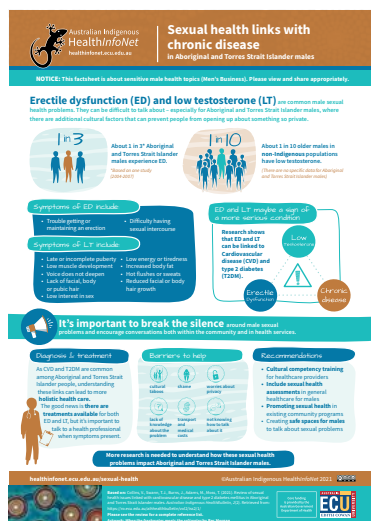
Australian Indigenous HealthInfoNet
healthinfonet.ecu.edu.au

Sexual health links with chronic disease
in Aboriginal and Torres Strait Islander males

NOTICE: This factsheet is about sensitive male health topics (Men's Business). Please view and share appropriately.

Erectile dysfunction (ED) and low testosterone (LT) are common male sexual health problems. They can be difficult to talk about – especially for Aboriginal and Torres Strait Islander males, where there are additional cultural factors that can prevent people from opening up about something so private.

1 in 3
About 1 in 3* Aboriginal and Torres Strait Islander males experience ED.
*Based on one study (2004-2007)

1 in 10
About 1 in 10 older males in non-Indigenous populations have low testosterone.
(There are no specific data for Aboriginal and Torres Strait Islander males)

Symptoms of ED include
• Trouble getting or maintaining an erection
• Difficulty having sexual intercourse

Symptoms of LT include
• Late or incomplete puberty
• Low muscle development
• Voice does not deepen
• Lack of facial, body or pubic hair
• Low interest in sex
• Low energy or tiredness
• Increased body fat
• Hot flushes or sweats
• Reduced facial or body hair growth

ED and LT may be a sign of a more serious condition
Research shows that ED and LT can be linked to Cardiovascular disease (CVD) and type 2 diabetes (T2DM).
Low Testosterone
Erectile Dysfunction
Chronic disease

It's important to break the silence around male sexual problems and encourage conversations both within the community and in health services.

Diagnosis & treatment
As CVD and T2DM are common among Aboriginal and Torres Strait Islander people, understanding these links can lead to more holistic health care.
The good news is there are treatments available for both ED and LT, but it's important to talk to a health professional when symptoms present.

Barriers to help
cultural taboos
shame
worries about privacy
lack of knowledge about the problem
transport and medical costs
not knowing how to talk about it

Recommendations
• Cultural competency training for healthcare providers
• Include sexual health assessments in general healthcare for males
• Promoting sexual health in existing community programs
• Creating safe spaces for males to talk about sexual problems

More research is needed to understand how these sexual health problems impact Aboriginal and Torres Strait Islander males.

healthinfonet.ecu.edu.au/sexual-health
©Australian Indigenous HealthInfoNet 2021

Based on: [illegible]

ECU EDITH COWAN UNIVERSITY